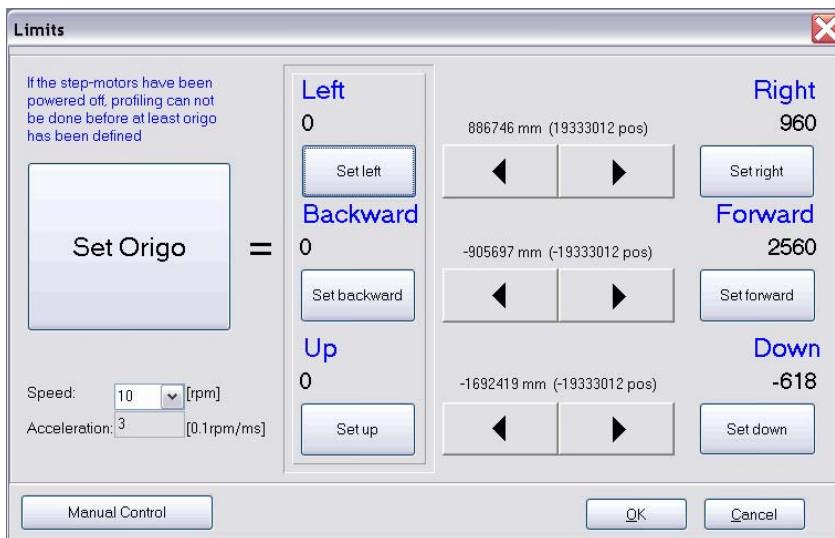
Limits

If the step-motors have been powered off, profiling can not be done before at least origo has been defined

Set Origo

=

Speed: 10 [rpm]
Acceleration: 3 [0.1rpm/ms]

Left
0
Set left

Backward
0
Set backward

Up
0
Set up

886746 mm (19333012 pos)

-905697 mm (-19333012 pos)

-1692419 mm (-19333012 pos)

Right
960
Set right

Forward
2560
Set forward

Down
-618
Set down

Manual Control

OK

Cancel